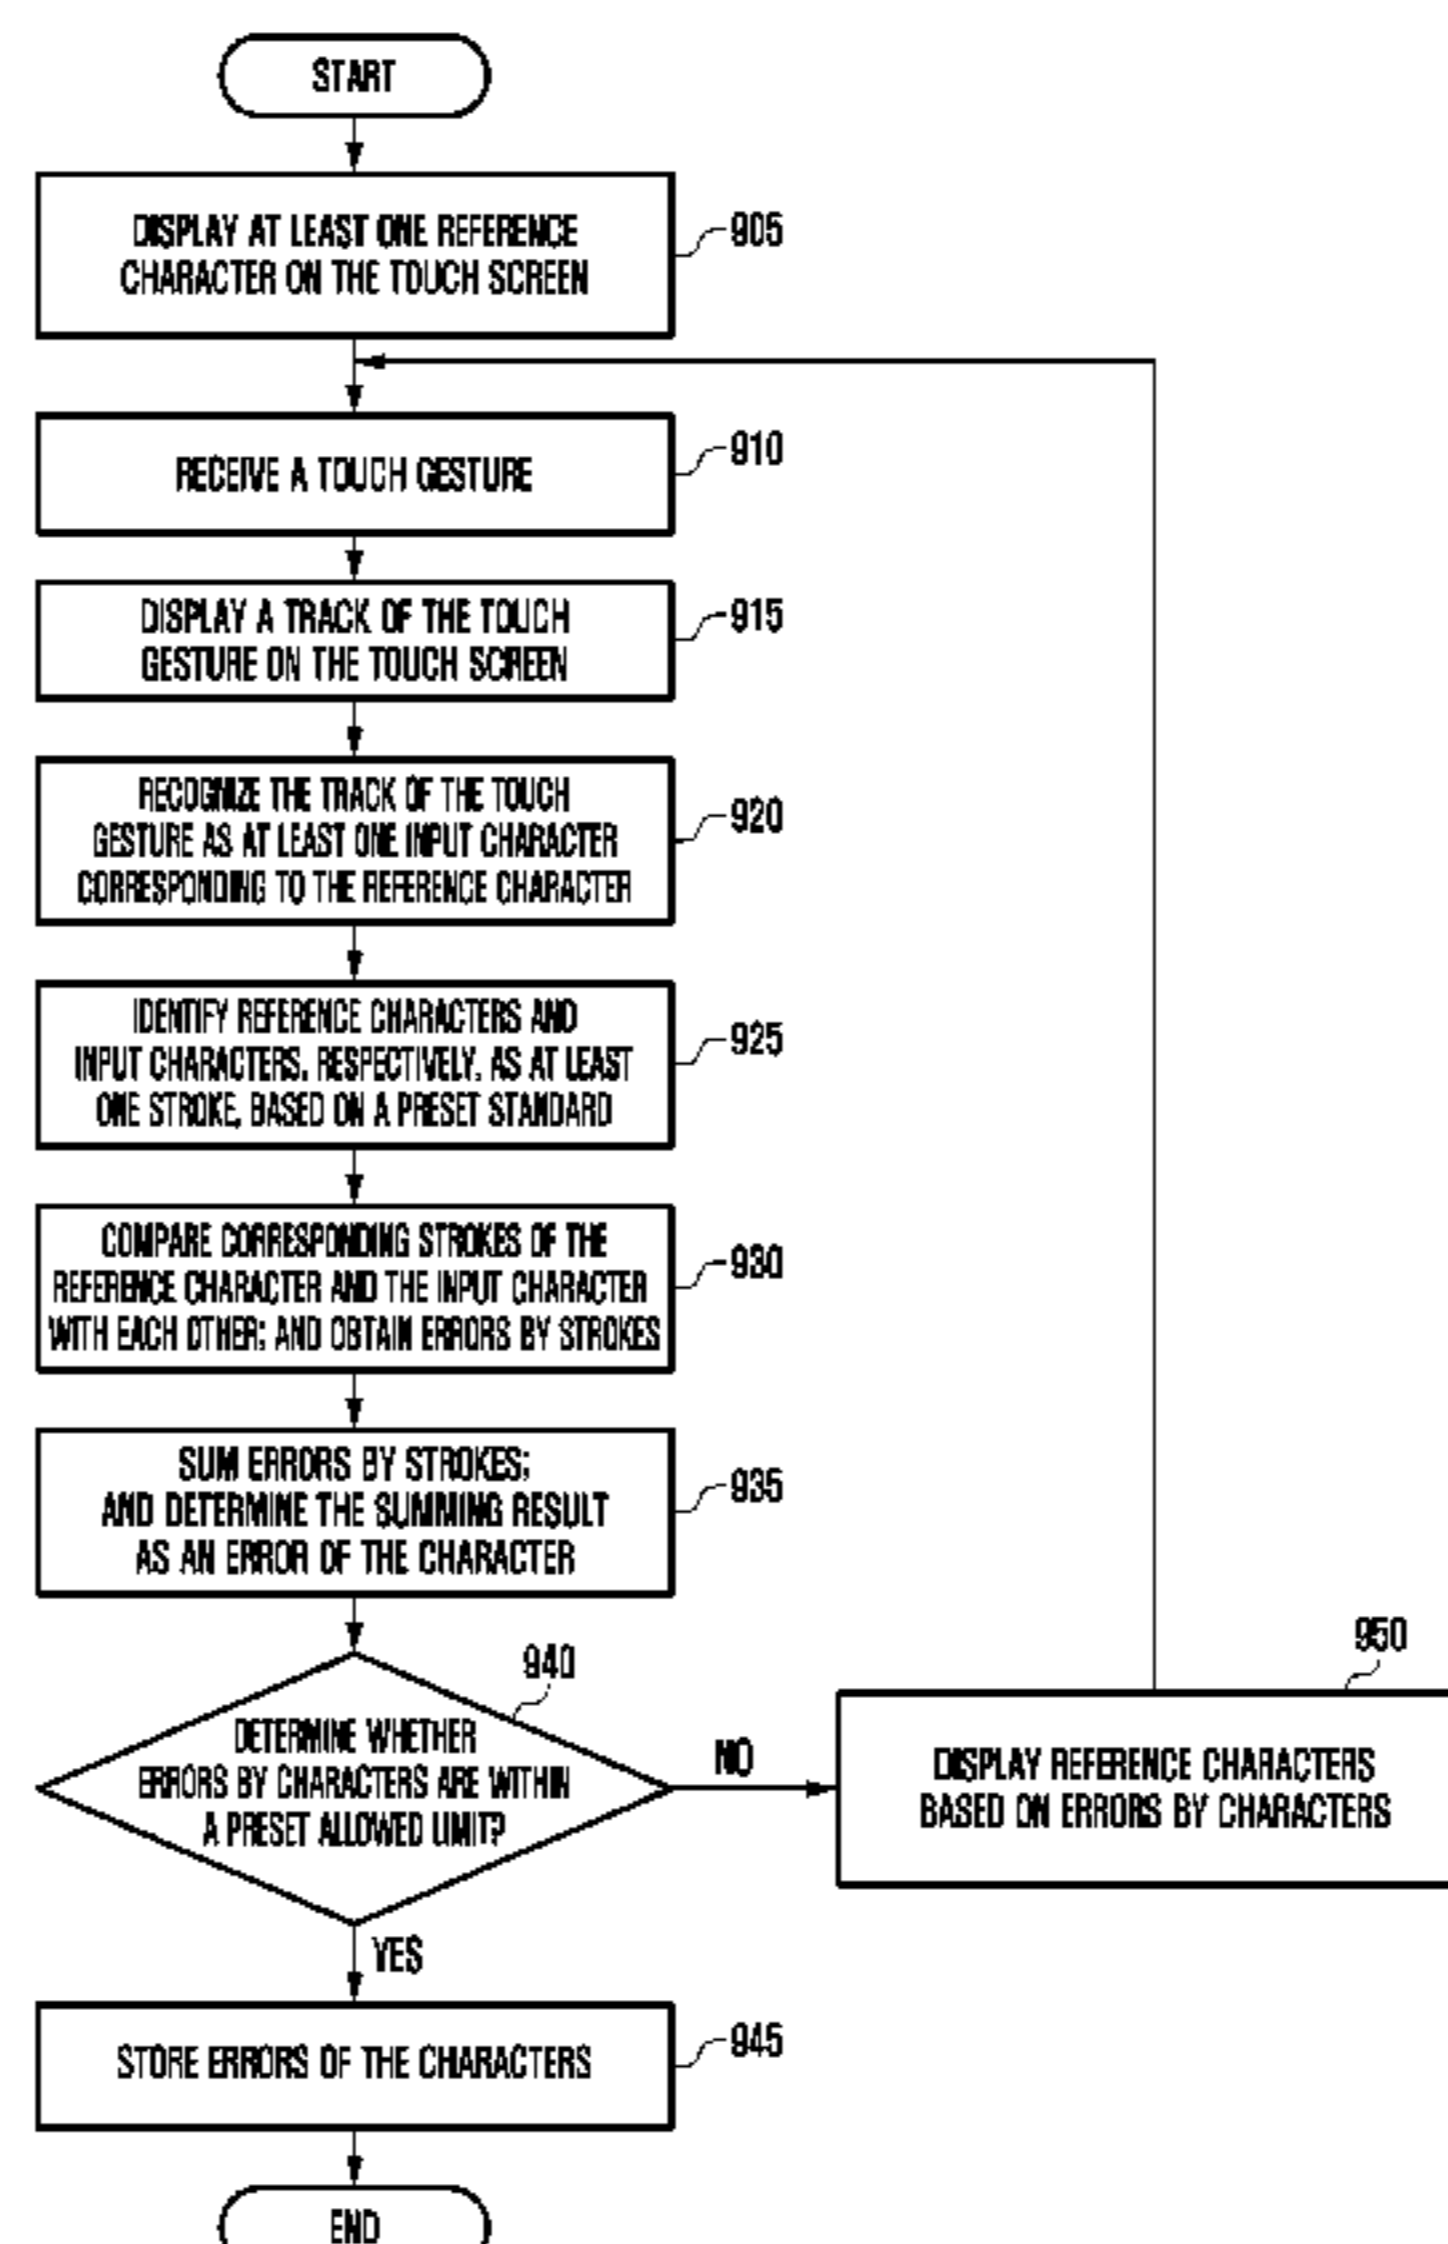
START

DISPLAY AT LEAST ONE REFERENCE CHARACTER ON THE TOUCH SCREEN

905

RECEIVE A TOUCH GESTURE

910

DISPLAY A TRACK OF THE TOUCH GESTURE ON THE TOUCH SCREEN

915

RECOGNIZE THE TRACK OF THE TOUCH GESTURE AS AT LEAST ONE INPUT CHARACTER CORRESPONDING TO THE REFERENCE CHARACTER

920

IDENTIFY REFERENCE CHARACTERS AND INPUT CHARACTERS, RESPECTIVELY, AS AT LEAST ONE STROKE, BASED ON A PRESET STANDARD

925

COMPARE CORRESPONDING STROKES OF THE REFERENCE CHARACTER AND THE INPUT CHARACTER WITH EACH OTHER; AND OBTAIN ERRORS BY STROKES

930

SUM ERRORS BY STROKES; AND DETERMINE THE SUMMING RESULT AS AN ERROR OF THE CHARACTER

935

940

DETERMINE WHETHER ERRORS BY CHARACTERS ARE WITHIN A PRESET ALLOWED LIMIT?

NO

950

DISPLAY REFERENCE CHARACTERS BASED ON ERRORS BY CHARACTERS

YES

STORE ERRORS OF THE CHARACTERS

945

END